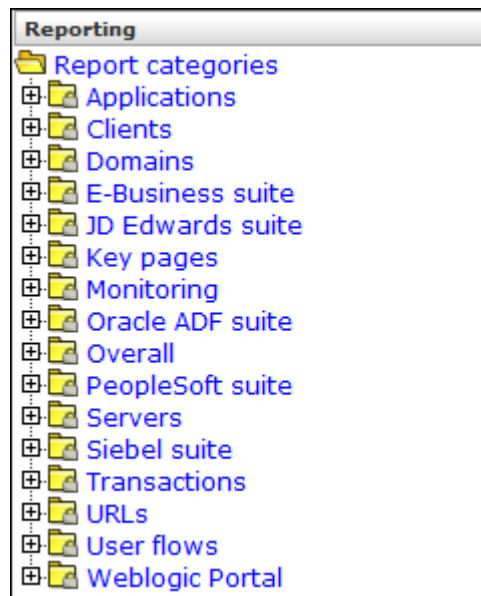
Reporting

Report categories
Applications
Clients
Domains
E-Business suite
JD Edwards suite
Key pages
Monitoring
Oracle ADF suite
Overall
PeopleSoft suite
Servers
Siebel suite
Transactions
URLs
User flows
Weblogic Portal